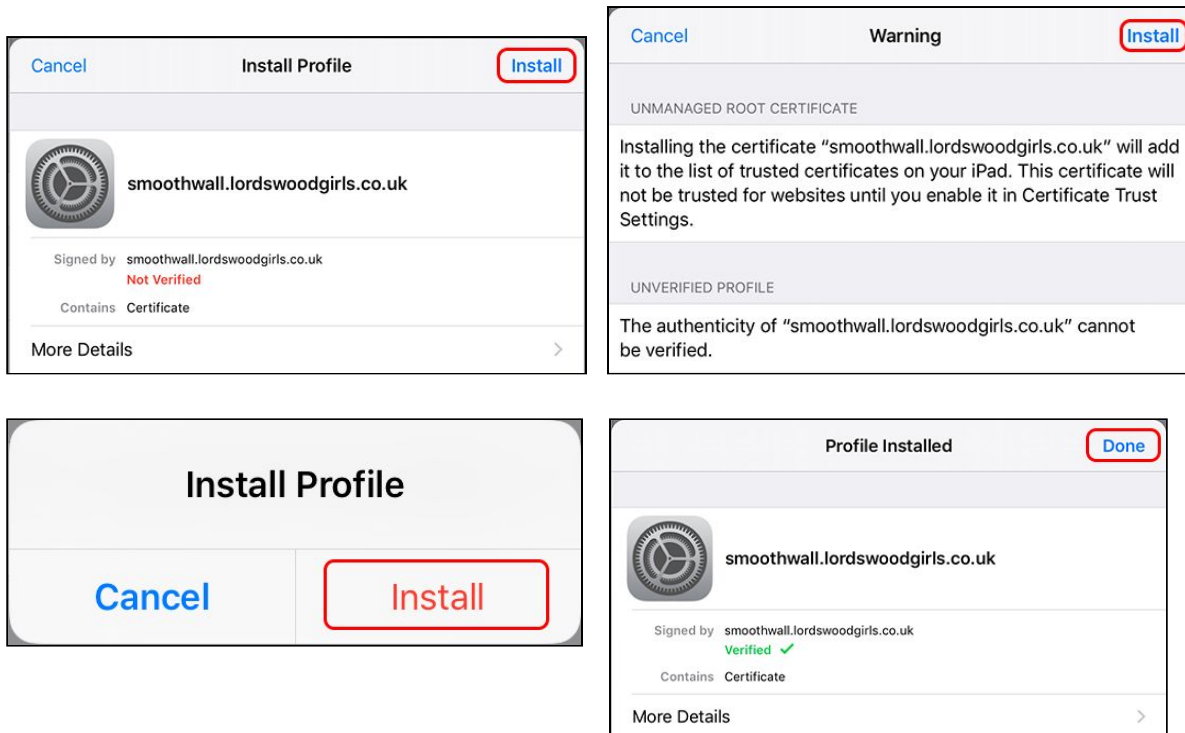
Cancel Install Profile Install

smoothwall.lordswoodgirls.co.uk

Signed by smoothwall.lordswoodgirls.co.uk
Not Verified

Contains Certificate

More Details

Cancel Warning Install

UNMANAGED ROOT CERTIFICATE

Installing the certificate "smoothwall.lordswoodgirls.co.uk" will add it to the list of trusted certificates on your iPad. This certificate will not be trusted for websites until you enable it in Certificate Trust Settings.

UNVERIFIED PROFILE

The authenticity of "smoothwall.lordswoodgirls.co.uk" cannot be verified.

Install Profile

Cancel Install

Profile Installed Done

smoothwall.lordswoodgirls.co.uk

Signed by smoothwall.lordswoodgirls.co.uk
Verified ✓

Contains Certificate

More Details